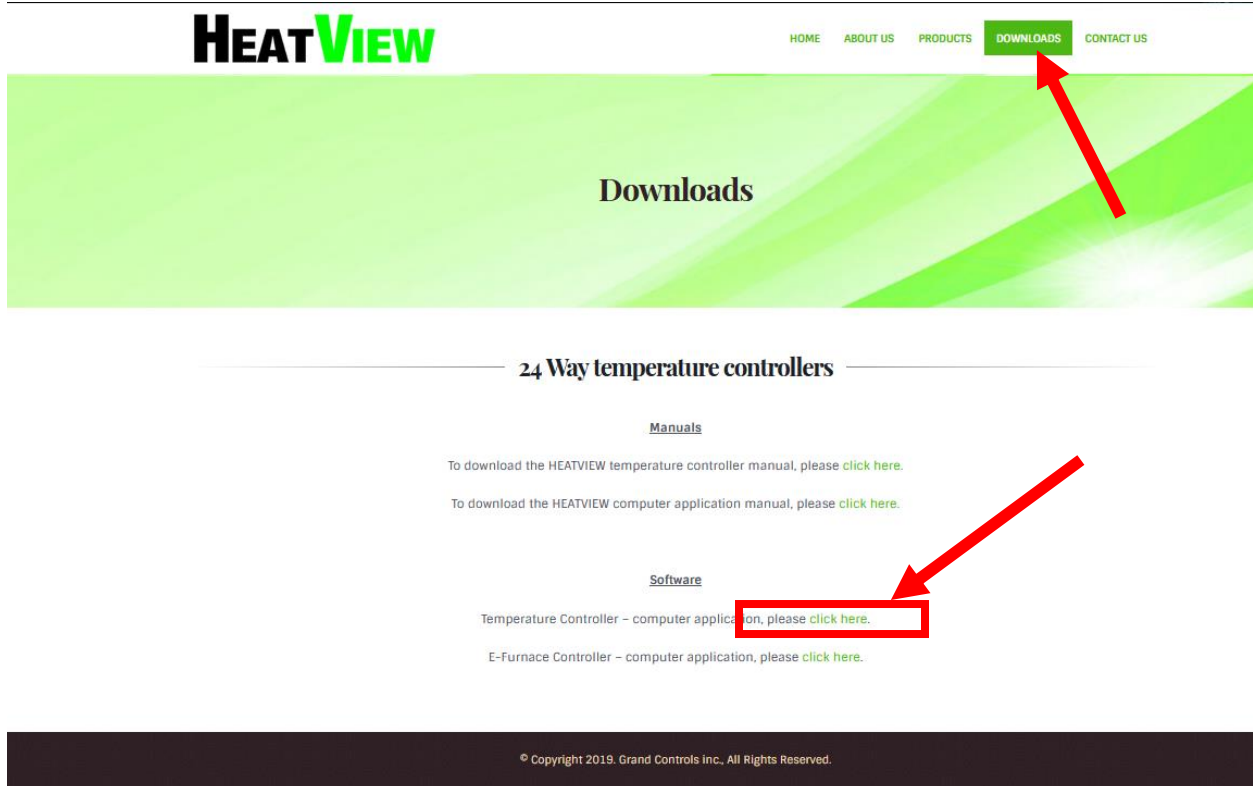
HEATVIEW

HOME ABOUT US PRODUCTS DOWNLOADS CONTACT US

Downloads

24 Way temperature controllers

Manuals

To download the HEATVIEW temperature controller manual, please click here.

To download the HEATVIEW computer application manual, please click here.

Software

Temperature Controller – computer application, please click here.

E-Furnace Controller – computer application, please click here.

© Copyright 2019. Grand Controls inc., All Rights Reserved.